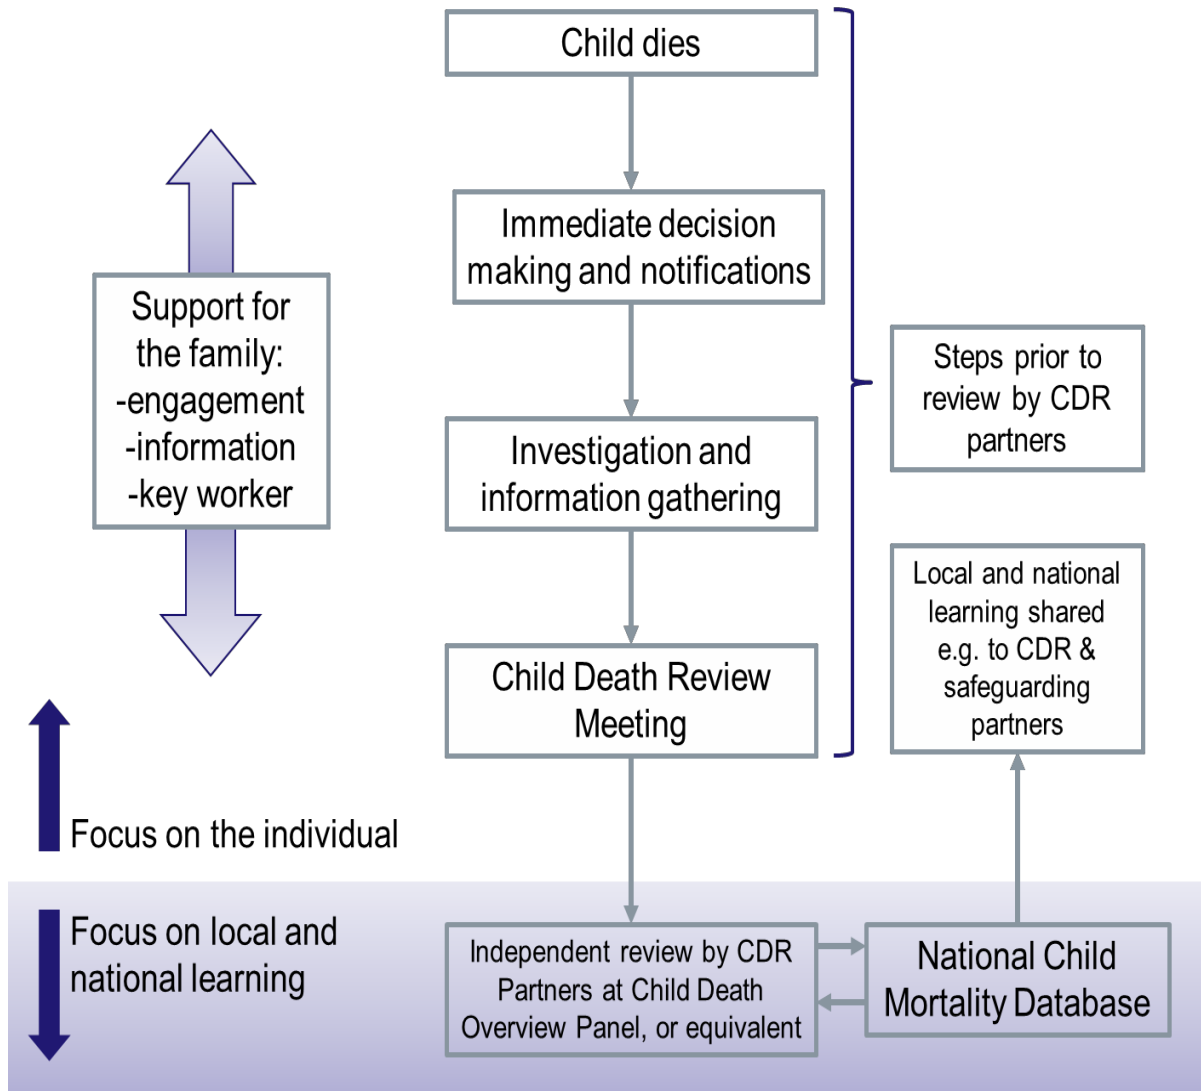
Child dies

Immediate decision making and notifications

Investigation and information gathering

Child Death Review Meeting

Support for the family:
-engagement
-information
-key worker

Steps prior to review by CDR partners

Local and national learning shared e.g. to CDR & safeguarding partners

Focus on the individual

Focus on local and national learning

Independent review by CDR Partners at Child Death Overview Panel, or equivalent

National Child Mortality Database